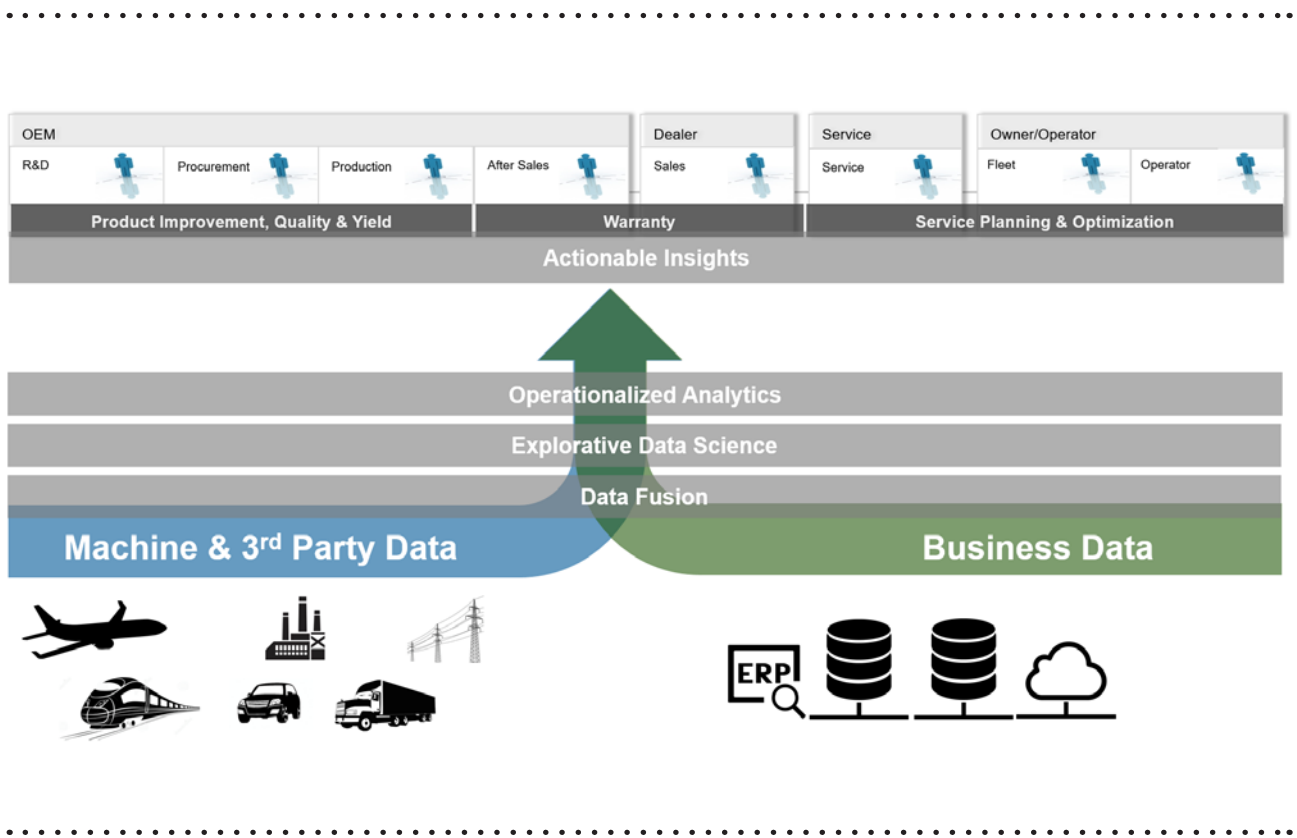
OEM
R&D
Procurement
Production
After Sales
Dealer
Sales
Service
Service
Owner/Operator
Fleet
Operator

Product Improvement, Quality & Yield
Warranty
Service Planning & Optimization

Actionable Insights

Operationalized Analytics
Explorative Data Science
Data Fusion

Machine & 3$^{rd}$ Party Data
Business Data

ERP